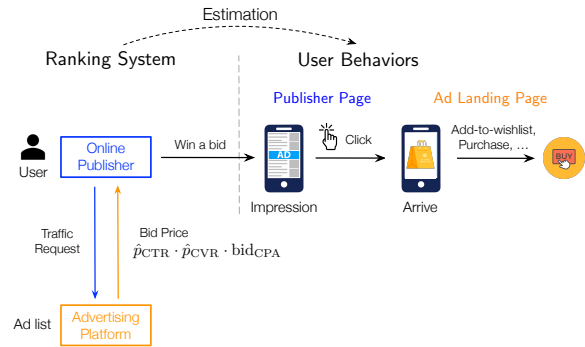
Estimation

Ranking System

User Behaviors

Publisher Page

Ad Landing Page

User

Online Publisher

Win a bid

AD

Click

Add-to-wishlist, Purchase, ...

BUY

Impression

Arrive

Traffic Request

Bid Price
$\hat{p}_{\mathrm{CTR}} \cdot \hat{p}_{\mathrm{CVR}} \cdot \mathrm{bid}_{\mathrm{CPA}}$

Ad list

Advertising Platform